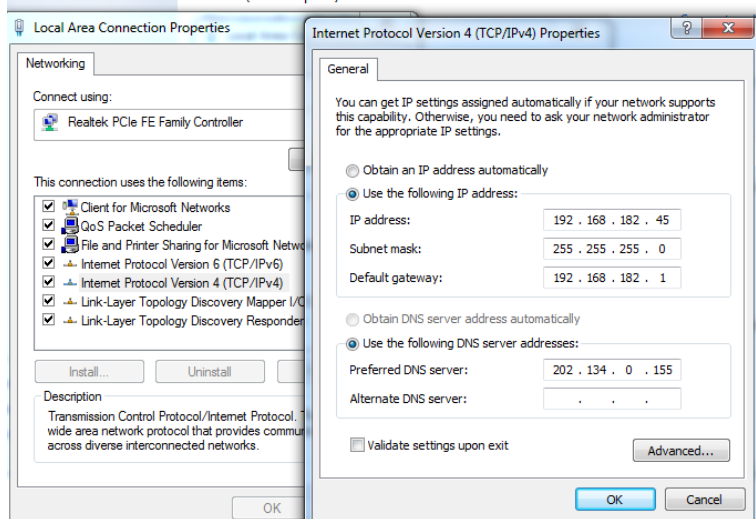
Local Area Connection Properties

Networking

Connect using:

Realtek PCIe FE Family Controller

This connection uses the following items:

Client for Microsoft Networks
QoS Packet Scheduler
File and Printer Sharing for Microsoft Netwo
Internet Protocol Version 6 (TCP/IPv6)
Internet Protocol Version 4 (TCP/IPv4)
Link-Layer Topology Discovery Mapper I/O
Link-Layer Topology Discovery Responder

Install...
Uninstall

Description
Transmission Control Protocol/Internet Protocol. T wide area network protocol that provides commun across diverse interconnected networks.

OK

Internet Protocol Version 4 (TCP/IPv4) Properties

?
X

General

You can get IP settings assigned automatically if your network supports this capability. Otherwise, you need to ask your network administrator for the appropriate IP settings.

Obtain an IP address automatically
Use the following IP address:

IP address: 192 . 168 . 182 . 45
Subnet mask: 255 . 255 . 255 . 0
Default gateway: 192 . 168 . 182 . 1

Obtain DNS server address automatically
Use the following DNS server addresses:

Preferred DNS server: 202 . 134 . 0 . 155
Alternate DNS server: . . .

Validate settings upon exit

Advanced...

OK
Cancel